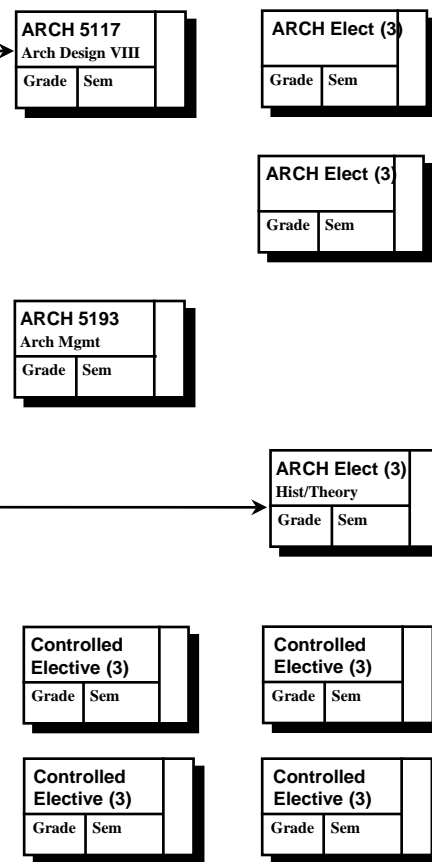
ARCH 5117
Arch Design VIII
Grade | Sem

ARCH Elect (3)
Grade | Sem

ARCH Elect (3)
Grade | Sem

ARCH 5193
Arch Mgmt
Grade | Sem

ARCH Elect (3)
Hist/Theory
Grade | Sem

Controlled Elective (3)
Grade | Sem

Controlled Elective (3)
Grade | Sem

Controlled Elective (3)
Grade | Sem

Controlled Elective (3)
Grade | Sem